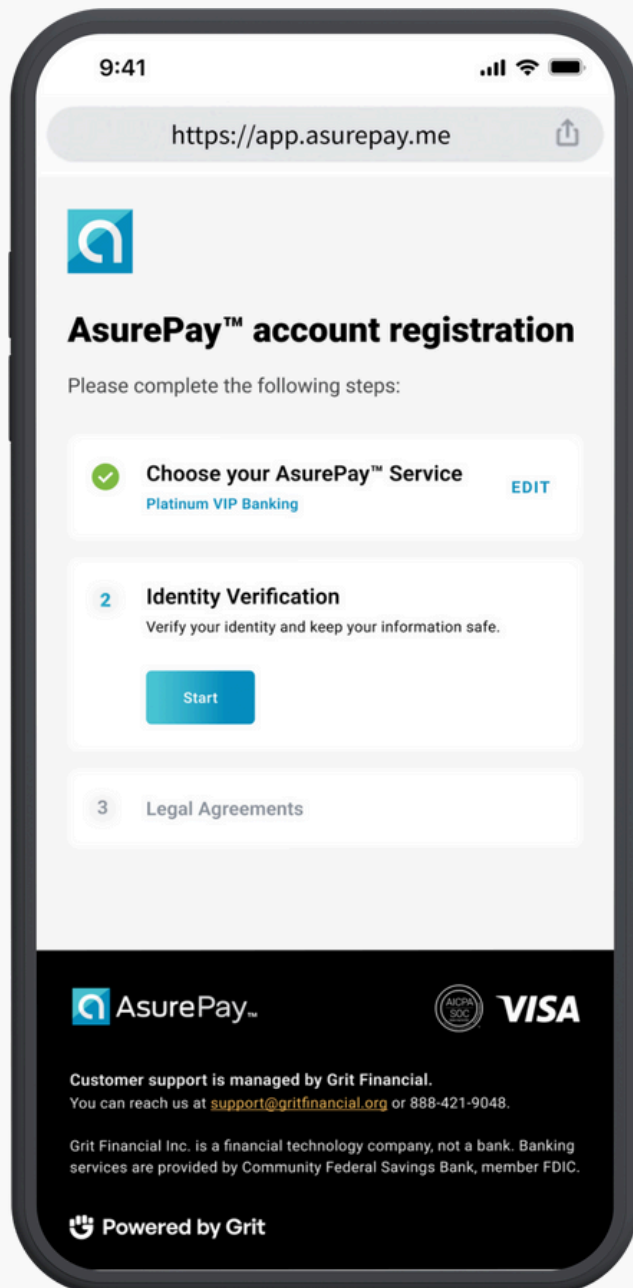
9:41

https://app.asurepay.me

AsurePay™ account registration

Please complete the following steps:

Choose your AsurePay™ Service
Platinum VIP Banking
EDIT

2 Identity Verification
Verify your identity and keep your information safe.

Start

3 Legal Agreements

AsurePay™

AICPA SOC

VISA

Customer support is managed by Grit Financial.
You can reach us at support@gritfinancial.org or 888-421-9048.

Grit Financial Inc. is a financial technology company, not a bank. Banking services are provided by Community Federal Savings Bank, member FDIC.

Powered by Grit